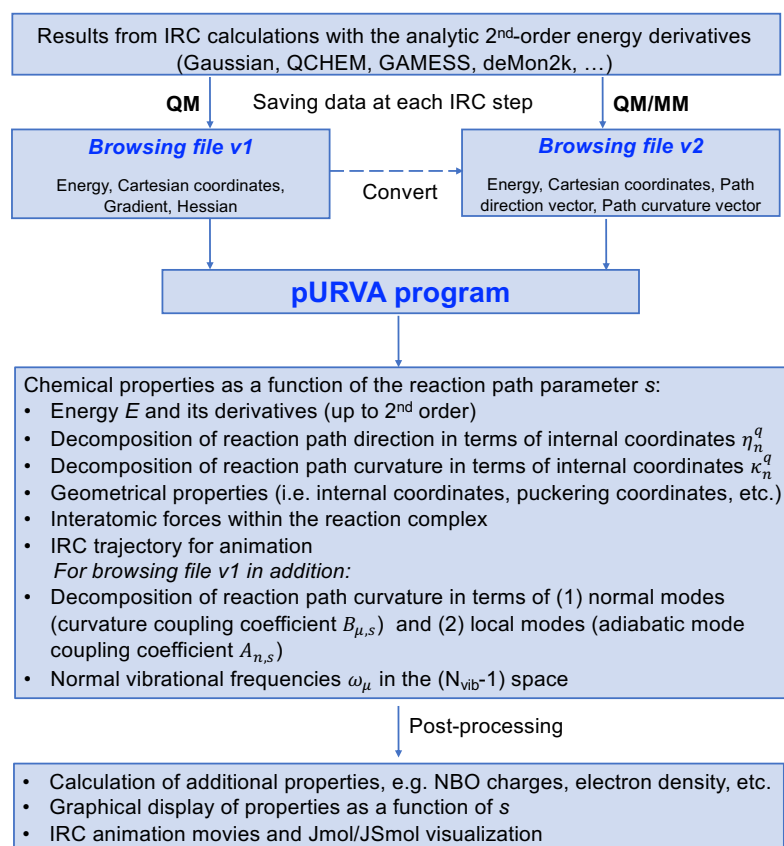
Results from IRC calculations with the analytic 2$^{nd}$-order energy derivatives (Gaussian, QCHEM, GAMESS, deMon2k, …)

QM

Saving data at each IRC step

QM/MM

Browsing file v1

Energy, Cartesian coordinates, Gradient, Hessian

Convert

Browsing file v2

Energy, Cartesian coordinates, Path direction vector, Path curvature vector

pURVA program

Chemical properties as a function of the reaction path parameter $s$:
• Energy $E$ and its derivatives (up to 2$^{nd}$ order)
• Decomposition of reaction path direction in terms of internal coordinates $\eta_n^q$
• Decomposition of reaction path curvature in terms of internal coordinates $\kappa_n^q$
• Geometrical properties (i.e. internal coordinates, puckering coordinates, etc.)
• Interatomic forces within the reaction complex
• IRC trajectory for animation
For browsing file v1 in addition:
• Decomposition of reaction path curvature in terms of (1) normal modes (curvature coupling coefficient $B_{\mu,s}$) and (2) local modes (adiabatic mode coupling coefficient $A_{n,s}$)
• Normal vibrational frequencies $\omega_\mu$ in the (N$_{vib}$-1) space

Post-processing

• Calculation of additional properties, e.g. NBO charges, electron density, etc.
• Graphical display of properties as a function of $s$
• IRC animation movies and Jmol/JSmol visualization